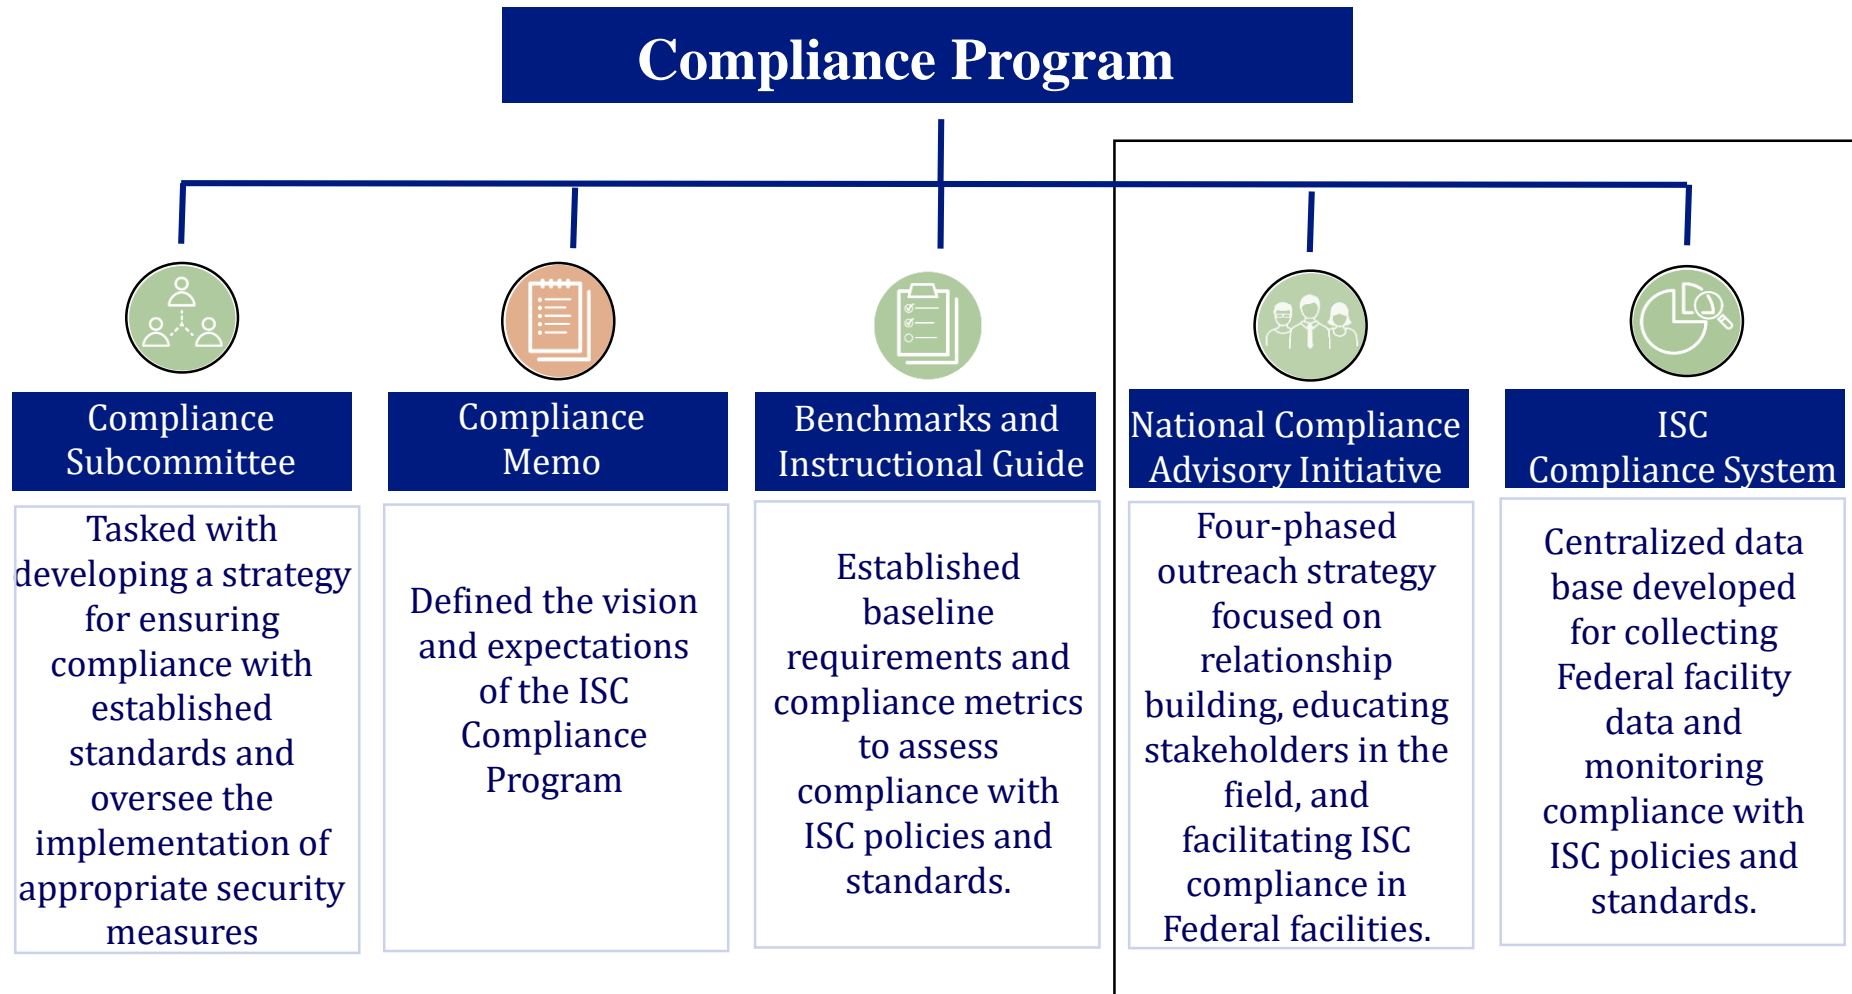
Compliance Program

Compliance Subcommittee

Tasked with developing a strategy for ensuring compliance with established standards and oversee the implementation of appropriate security measures

Compliance Memo

Defined the vision and expectations of the ISC Compliance Program

Benchmarks and Instructional Guide

Established baseline requirements and compliance metrics to assess compliance with ISC policies and standards.

National Compliance Advisory Initiative

Four-phased outreach strategy focused on relationship building, educating stakeholders in the field, and facilitating ISC compliance in Federal facilities.

ISC Compliance System

Centralized data base developed for collecting Federal facility data and monitoring compliance with ISC policies and standards.